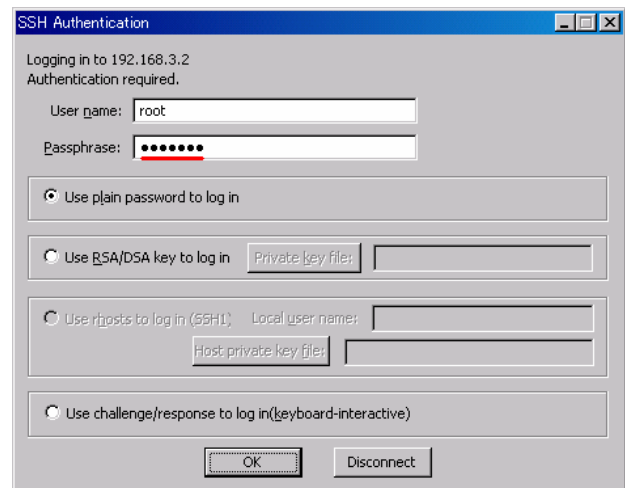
SSH Authentication

Logging in to 192.168.3.2
Authentication required.

User name: root

Passphrase: •••••••

Use plain password to log in

Use RSA/DSA key to log in Private key file:

Use rhosts to log in (SSH1) Local user name:

Host private key file:

Use challenge/response to log in(keyboard-interactive)

OK Disconnect